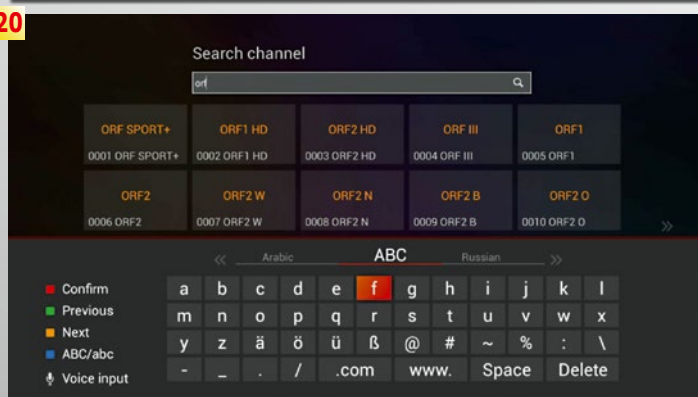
20

Search channel

orf

ORF SPORT+
0001 ORF SPORT+

ORF1 HD
0002 ORF1 HD

ORF2 HD
0003 ORF2 HD

ORF III
0004 ORF III

ORF1
0005 ORF1

ORF2
0006 ORF2

ORF2 W
0007 ORF2 W

ORF2 N
0008 ORF2 N

ORF2 B
0009 ORF2 B

ORF2 O
0010 ORF2 O

»

« Arabic ABC Russian »

Confirm
Previous
Next
ABC/abc
Voice input

| a | b | c | d | e | f | g | h | i | j | k | l |
|---|---|---|---|---|---|---|---|---|---|---|---|
| m | n | o | p | q | r | s | t | u | v | w | x |
| y | z | ä | ö | ü | ß | @ | # | ~ | % | : | \ |
| - | _ | . | / | .com | | www. | | Space | | Delete | |